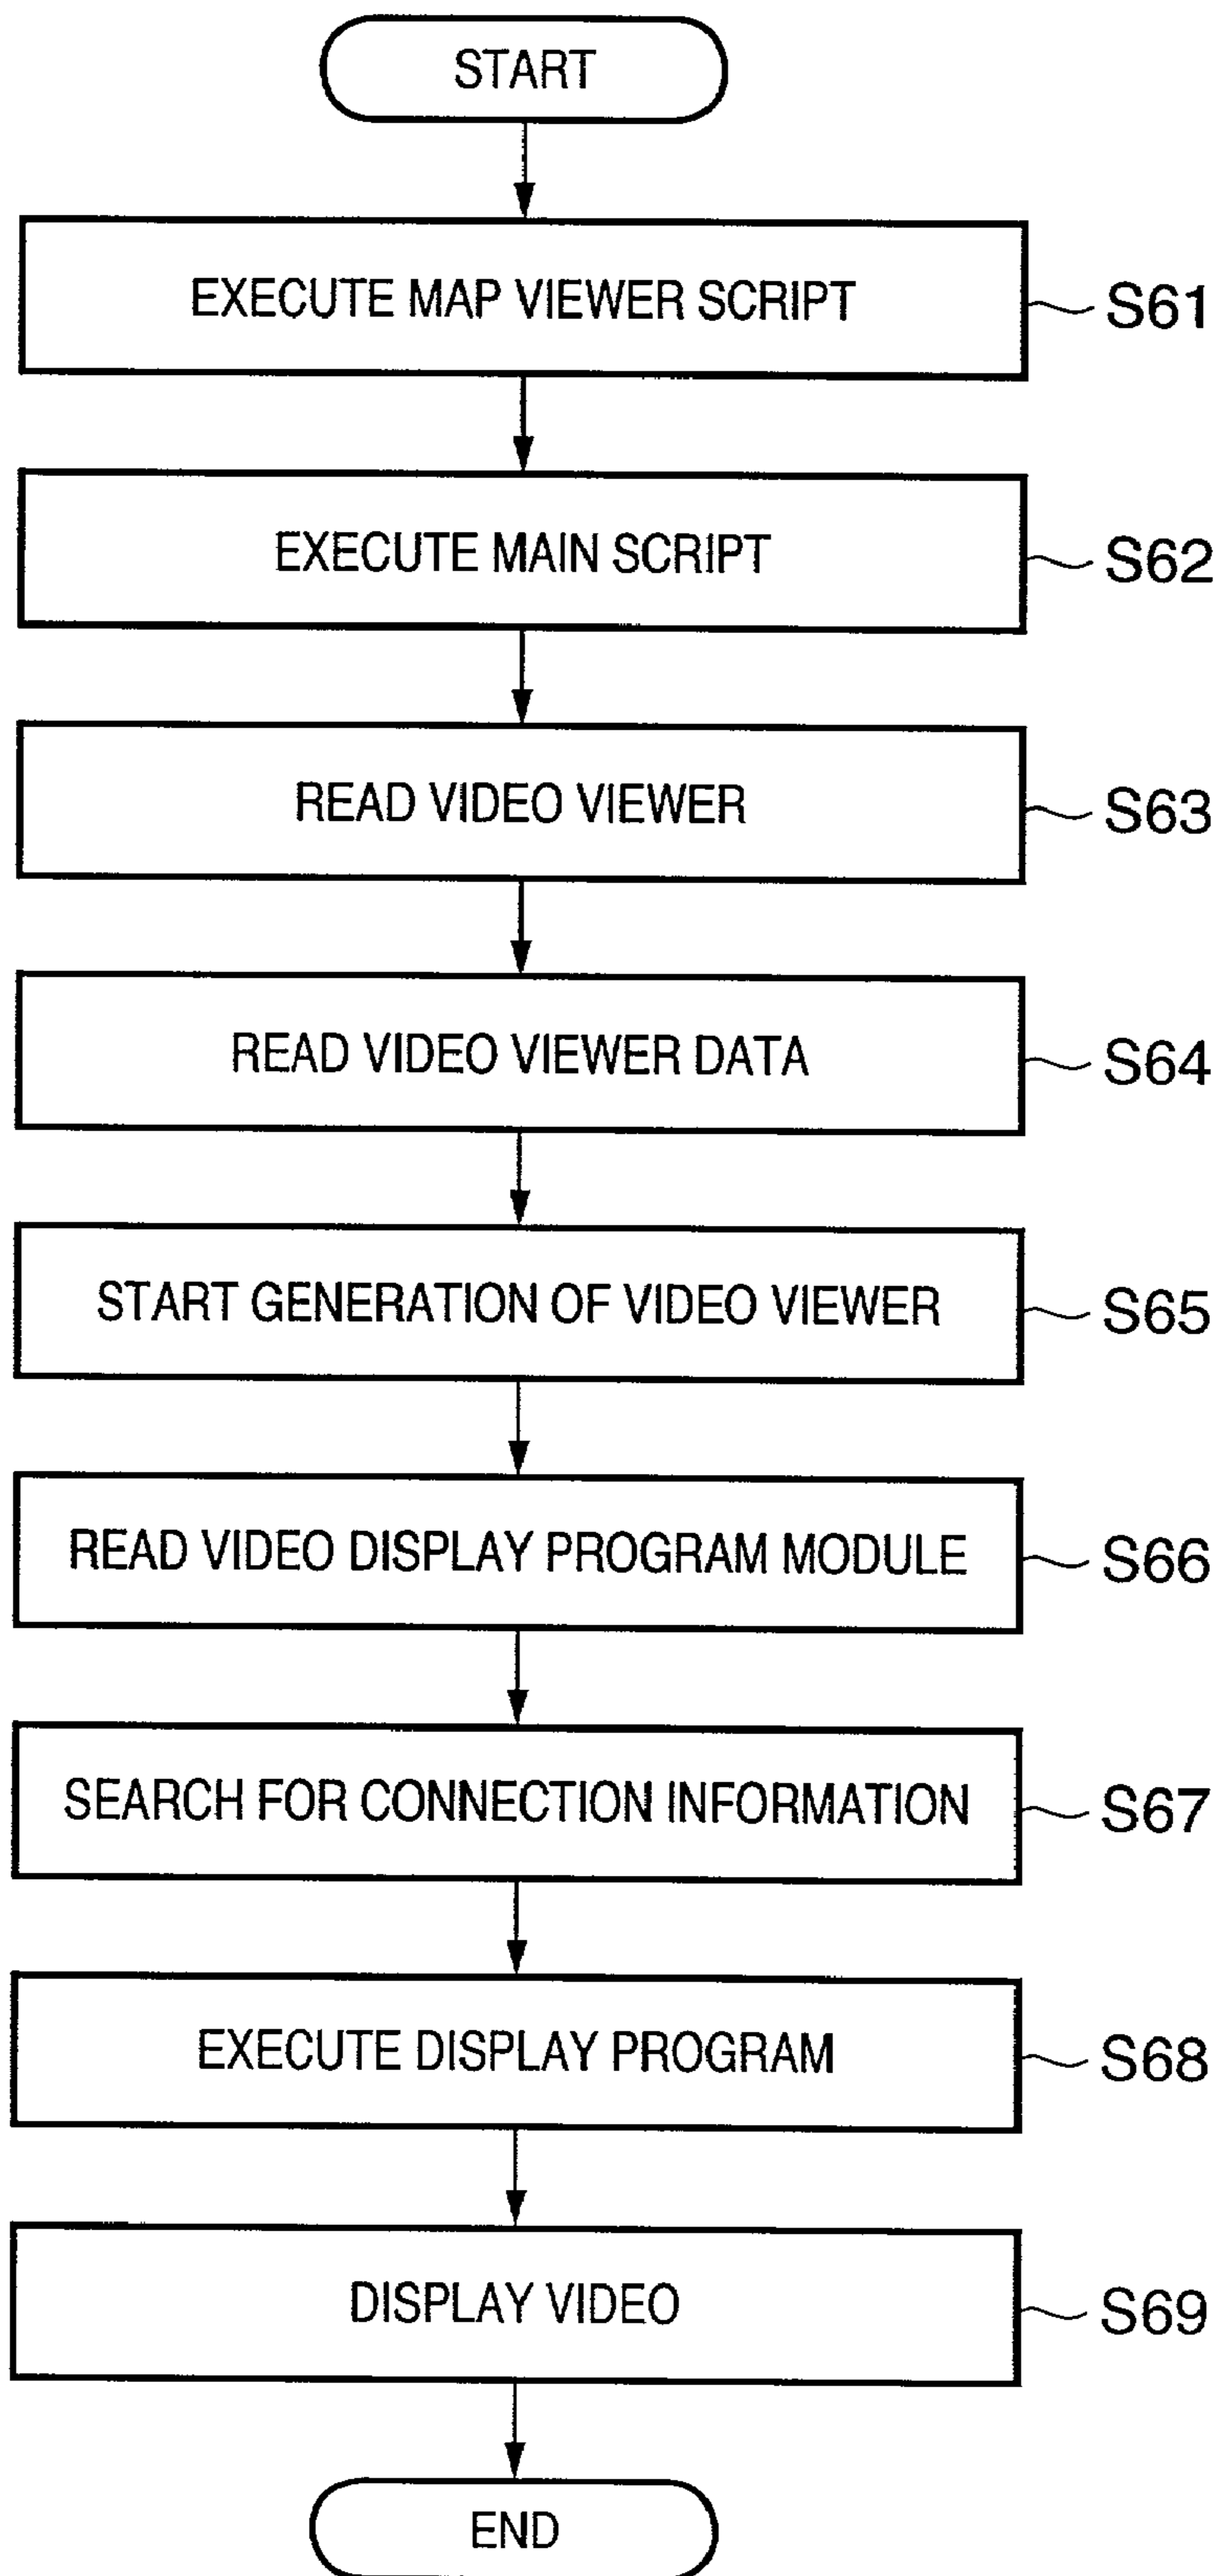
START

EXECUTE MAP VIEWER SCRIPT
S61

EXECUTE MAIN SCRIPT
S62

READ VIDEO VIEWER
S63

READ VIDEO VIEWER DATA
S64

START GENERATION OF VIDEO VIEWER
S65

READ VIDEO DISPLAY PROGRAM MODULE
S66

SEARCH FOR CONNECTION INFORMATION
S67

EXECUTE DISPLAY PROGRAM
S68

DISPLAY VIDEO
S69

END